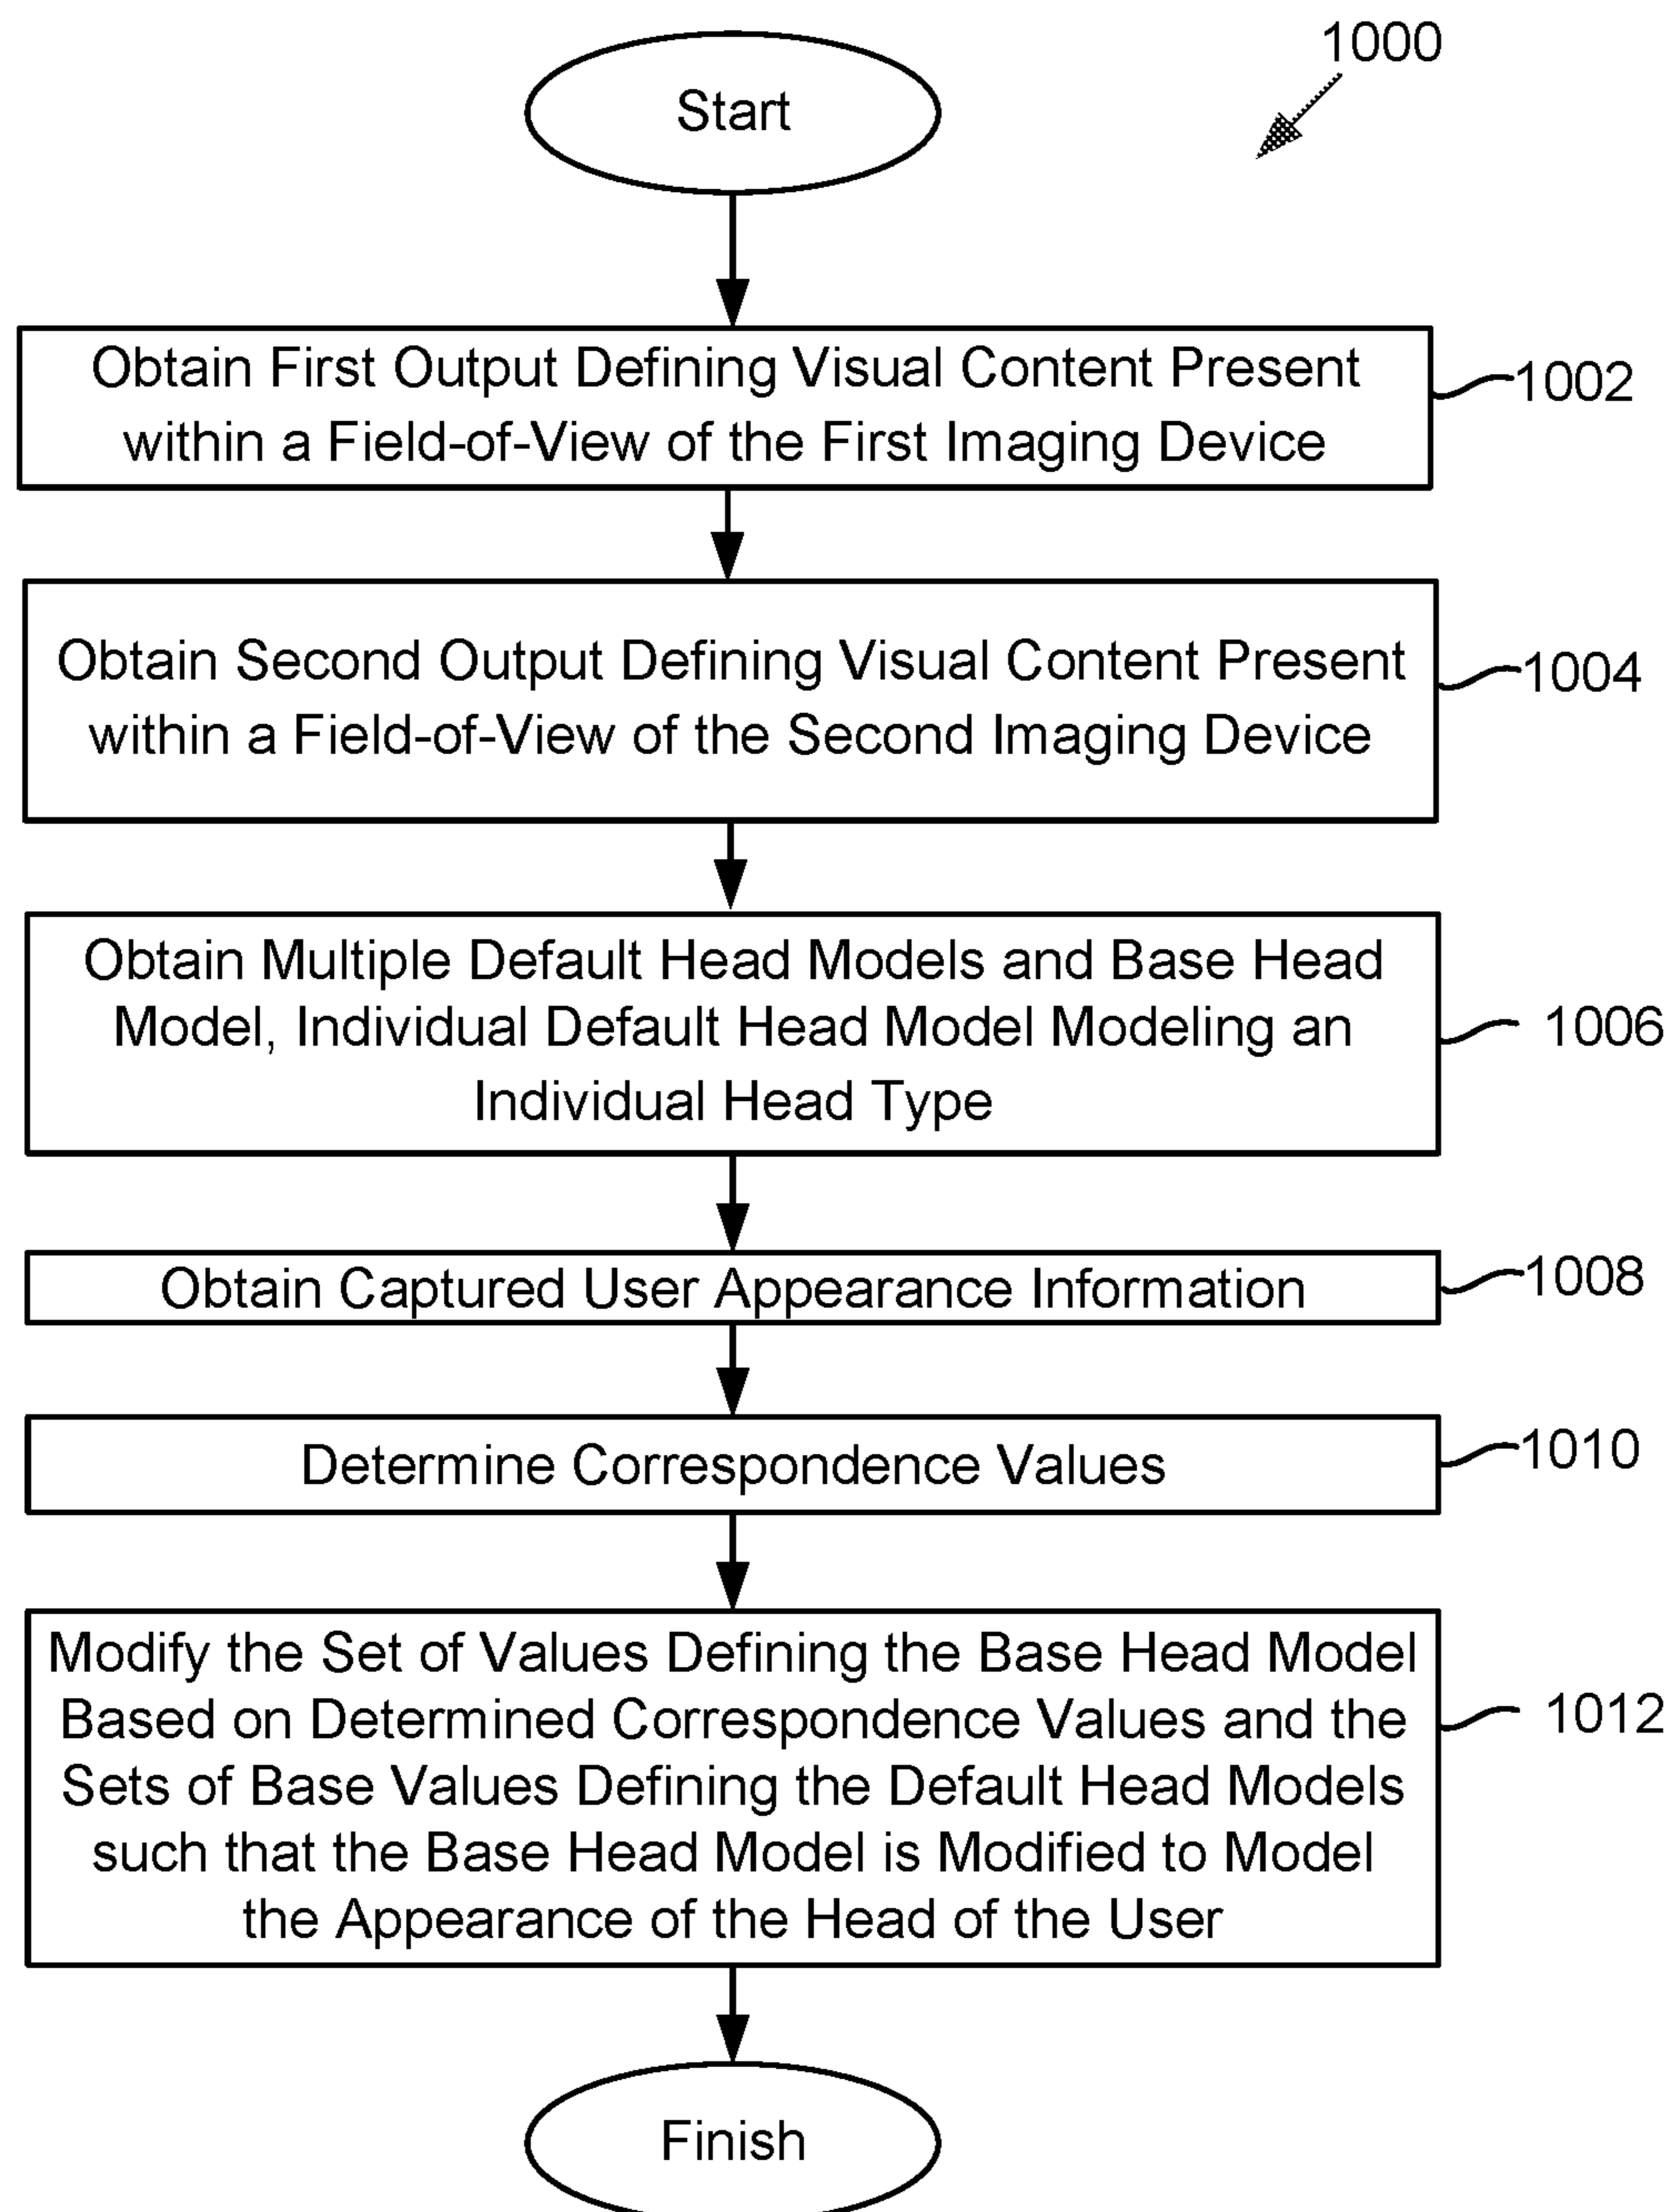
1000

Start

Obtain First Output Defining Visual Content Present within a Field-of-View of the First Imaging Device

1002

Obtain Second Output Defining Visual Content Present within a Field-of-View of the Second Imaging Device

1004

Obtain Multiple Default Head Models and Base Head Model, Individual Default Head Model Modeling an Individual Head Type

1006

Obtain Captured User Appearance Information

1008

Determine Correspondence Values

1010

Modify the Set of Values Defining the Base Head Model Based on Determined Correspondence Values and the Sets of Base Values Defining the Default Head Models such that the Base Head Model is Modified to Model the Appearance of the Head of the User

1012

Finish